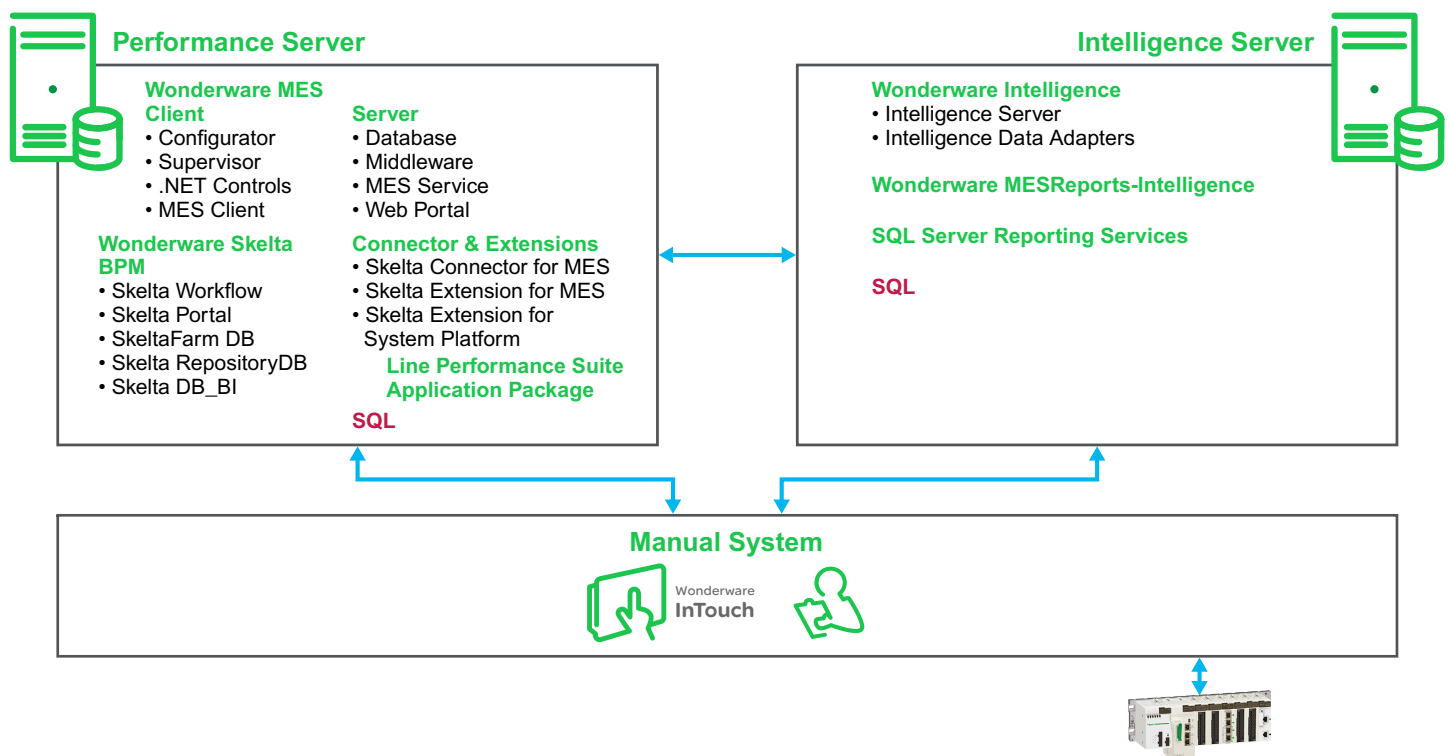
Performance Server

Wonderware MES Client
• Configurator
• Supervisor
• .NET Controls
• MES Client

Server
• Database
• Middleware
• MES Service
• Web Portal

Wonderware Skelta BPM
• Skelta Workflow
• Skelta Portal
• SkeltaFarm DB
• Skelta RepositoryDB
• Skelta DB_BI

Connector & Extensions
• Skelta Connector for MES
• Skelta Extension for MES
• Skelta Extension for System Platform

Line Performance Suite Application Package

SQL

Intelligence Server

Wonderware Intelligence
• Intelligence Server
• Intelligence Data Adapters

Wonderware MESReports-Intelligence

SQL Server Reporting Services

SQL

Manual System

Wonderware InTouch